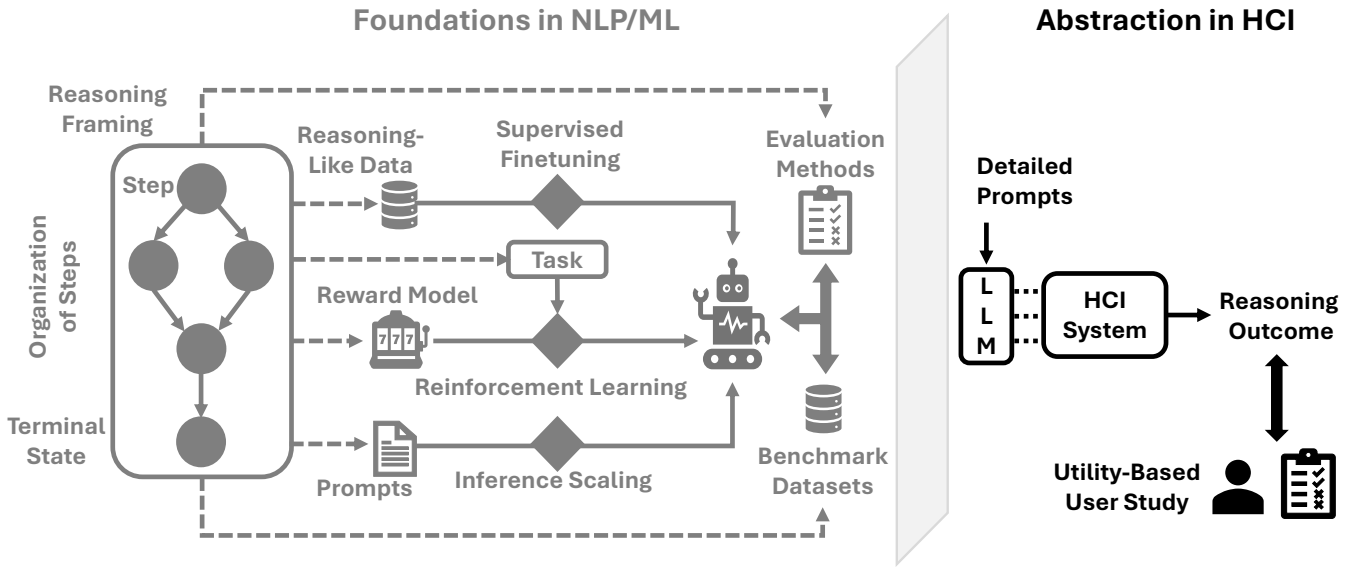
Foundations in NLP/ML

Abstraction in HCI

Reasoning Framing

Organization of Steps

Step

Terminal State

Reasoning-Like Data

Supervised Finetuning

Task

Reward Model

Reinforcement Learning

Prompts

Inference Scaling

Evaluation Methods

Benchmark Datasets

Detailed Prompts

L
L
M

HCI System

Reasoning Outcome

Utility-Based User Study